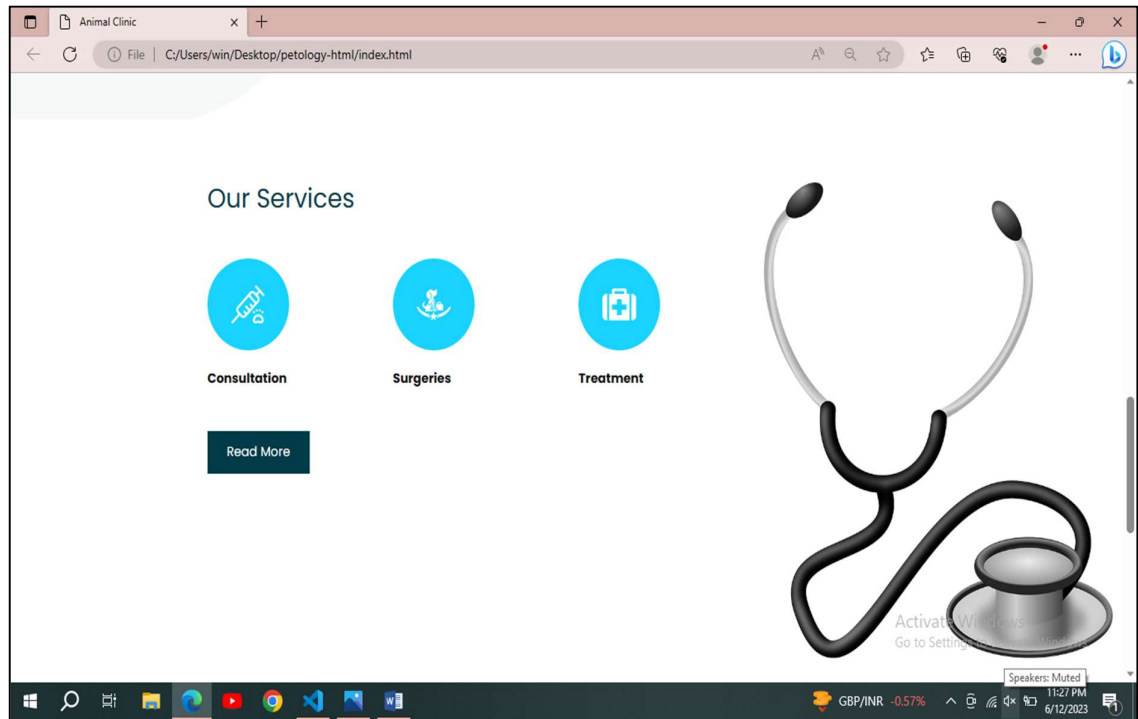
Animal Clinic

File | C:/Users/win/Desktop/petology-html/index.html

Our Services

Consultation

Surgeries

Treatment

Read More

Activate Windows
Go to Settings to activate Windows.

Speakers: Muted

GBP/INR -0.57%

11:27 PM
6/12/2023